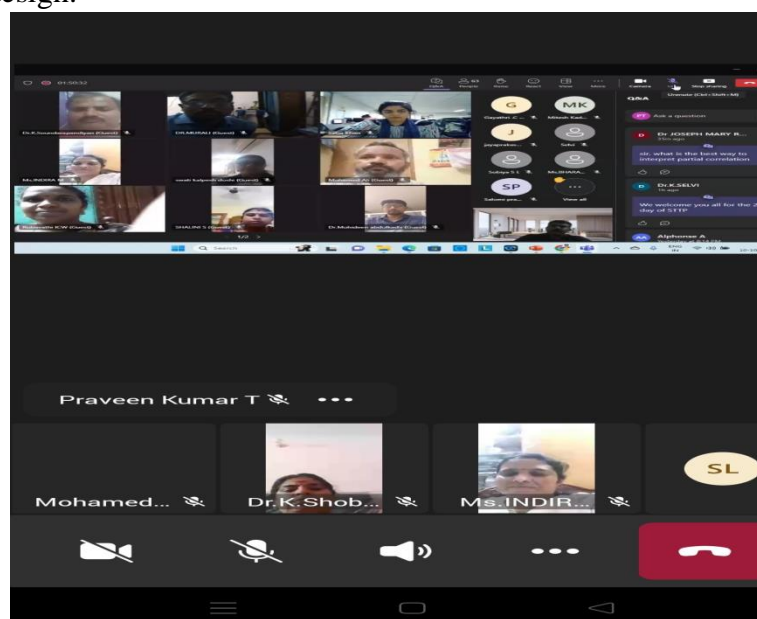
esign.

01:50:32

Q&A

Ask a question

Dr JOSEPH MARY R...

sir, what is the best way to interpret partial correlation

Dr.K.SELVI

We welcome you all for the 2 day of STTP

Alphonse A

Dr.MURALI (Guest)

Muhammad Ali (Guest)

SHALINI S (Guest)

G

MK

J

SP

View all

Praveen Kumar T

Mohamed...

Dr.K.Shob...

Ms.INDIR...

SL